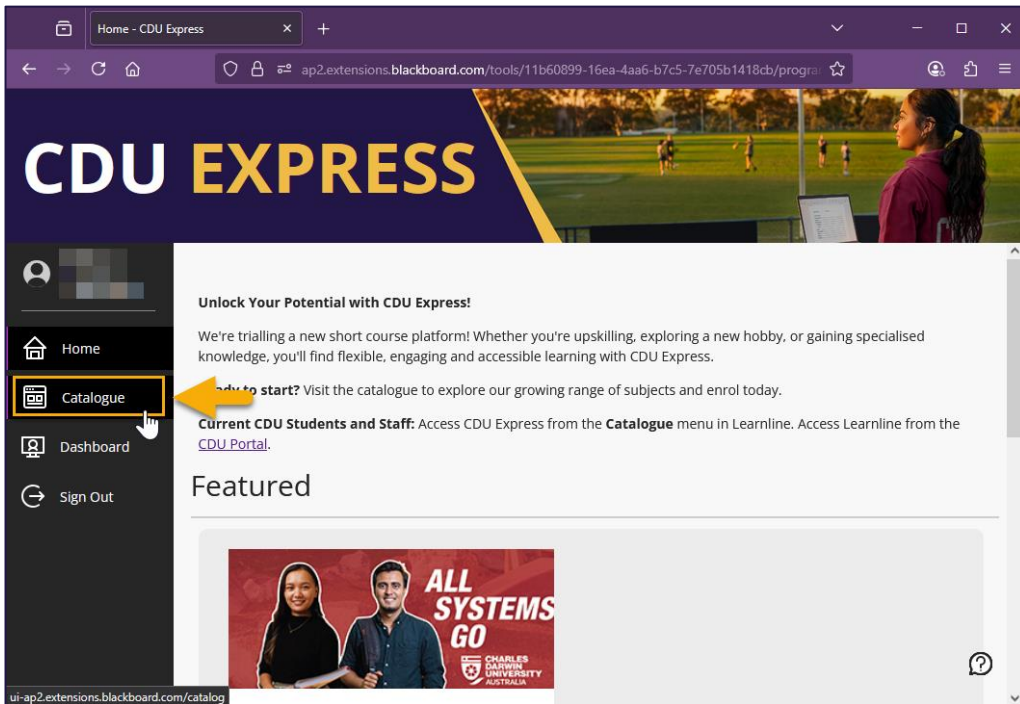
Home - CDU Express

ap2.extensions.blackboard.com/tools/11b60899-16ea-4aa6-b7c5-7e705b1418cb/progra

CDU EXPRESS

Home

Catalogue

Dashboard

Sign Out

Unlock Your Potential with CDU Express!

We're trialling a new short course platform! Whether you're upskilling, exploring a new hobby, or gaining specialised knowledge, you'll find flexible, engaging and accessible learning with CDU Express.

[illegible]dy to start? Visit the catalogue to explore our growing range of subjects and enrol today.

Current CDU Students and Staff: Access CDU Express from the Catalogue menu in Learnline. Access Learnline from the CDU Portal.

Featured

ALL SYSTEMS GO

CHARLES DARWIN UNIVERSITY AUSTRALIA

ui-ap2.extensions.blackboard.com/catalog